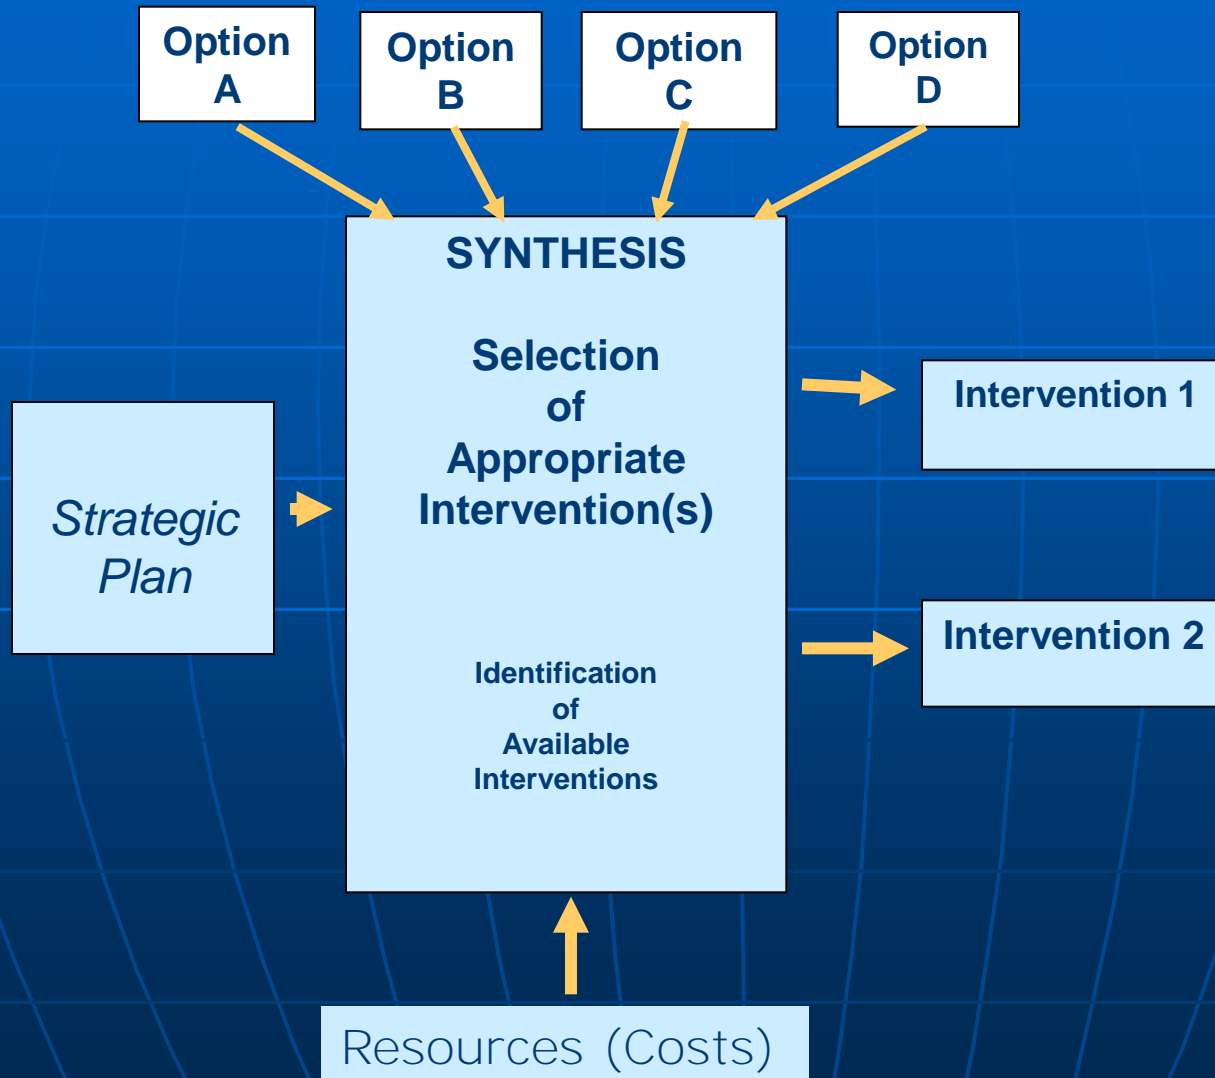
Option A

Option B

Option C

Option D

SYNTHESIS

Selection of Appropriate Intervention(s)

Identification of Available Interventions

Strategic Plan

Intervention 1

Intervention 2

Resources (Costs)